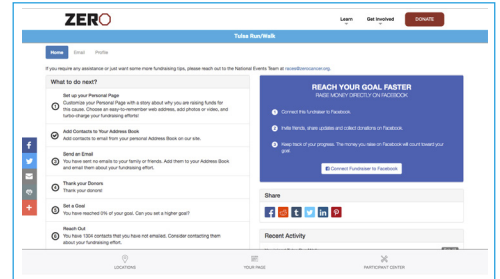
ZERO

Learn Get Involved DONATE

Tulsa Run/Walk

Home Email Profile

If you require any assistance or just want some more fundraising tips, please reach out to the National Events Team at races@zerocancer.org.

What to do next?

Set up your Personal Page
Customize your Personal Page with a story about why you are raising funds for this cause. Choose an easy-to-remember web address, add photos or video, and turbo-charge your fundraising efforts!

Add Contacts to Your Address Book
Add contacts to email from your personal Address Book on our site.

Send an Email
You have sent no emails to your family or friends. Add them to your Address Book and email them about your fundraising effort.

Thank your Donors
Thank your donors!

Set a Goal
You have reached 0% of your goal. Can you set a higher goal?

Reach Out
You have 1304 contacts that you have not emailed. Consider contacting them about your fundraising effort.

REACH YOUR GOAL FASTER
RAISE MONEY DIRECTLY ON FACEBOOK

1 Connect this fundraiser to Facebook.

2 Invite friends, share updates and collect donations on Facebook.

3 Keep track of your progress. The money you raise on Facebook will count toward your goal.

Connect Fundraiser to Facebook

Share

Recent Activity

LOCATIONS

YOUR PAGE

PARTICIPANT CENTER